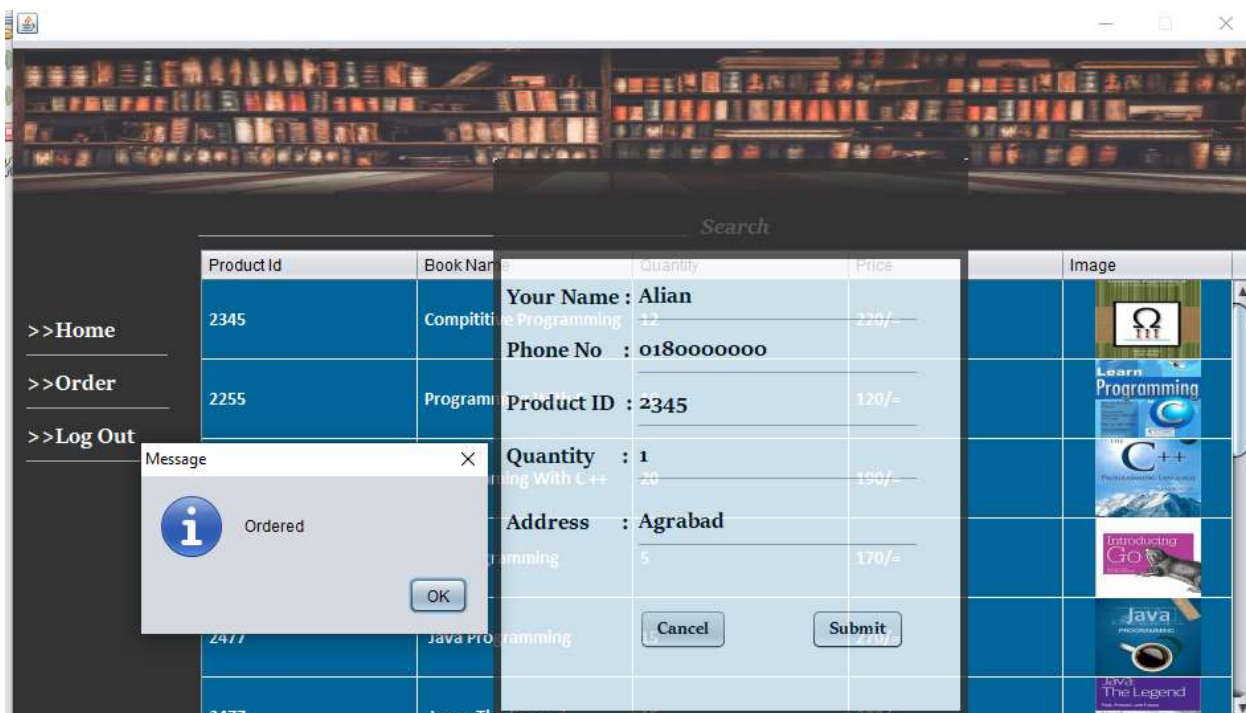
Search

>>Home
>>Order
>>Log Out

| Product Id | Book Name | Quantity | Price | Image |
|---|---|---|---|---|
| 2345 | Compititive Programming | 12 | 220/= | |
| 2255 | Programming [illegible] | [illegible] | 120/= | |
| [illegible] | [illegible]ming With C++ | 20 | 190/= | |
| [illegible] | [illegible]ramming | 5 | 170/= | |
| 2477 | Java Programming | 15 | 270/= | |
| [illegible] | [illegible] | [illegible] | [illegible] | |

Your Name : Alian
Phone No : 0180000000
Product ID : 2345
Quantity : 1
Address : Agrabad

Cancel
Submit

Message
Ordered
OK

Ω
Learn Programming
C++
Introducing Go
Java
Java The Legend